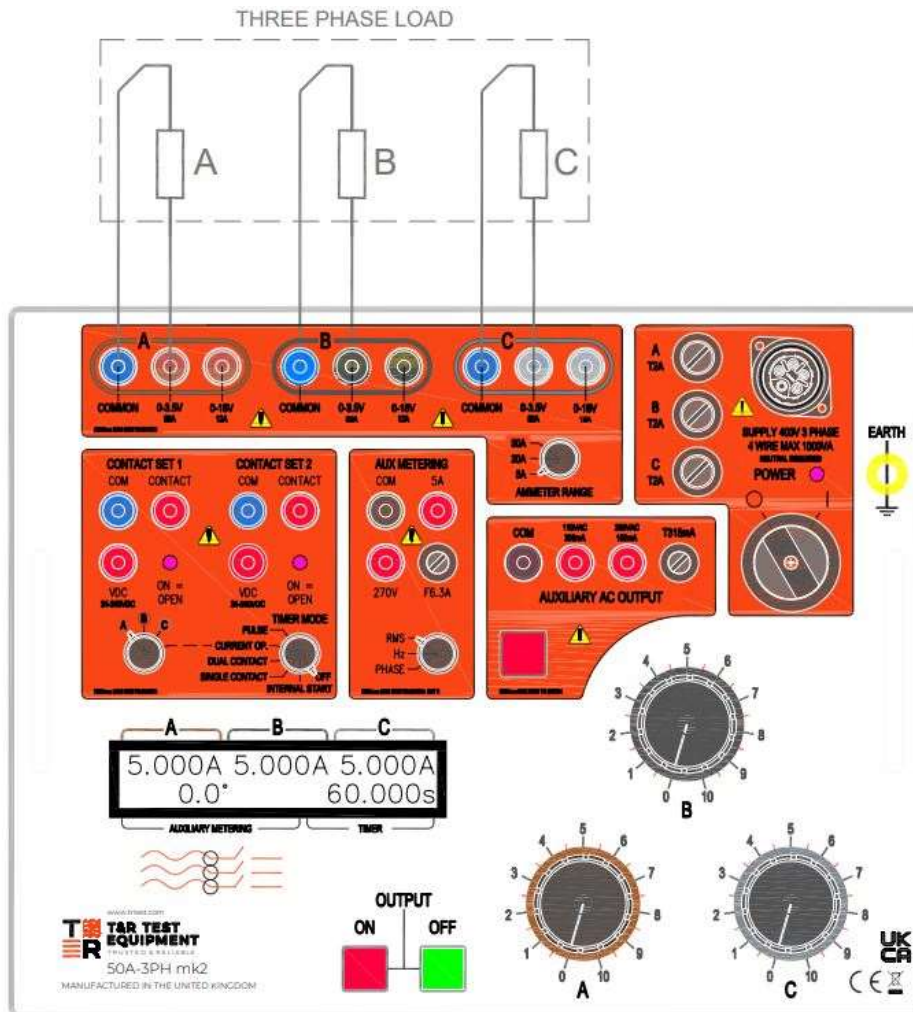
THREE PHASE LOAD

A

B

C

A

COMMON 0-3.5V 50A 0-18V 12A

B

COMMON 0-3.5V 50A 0-18V 12A

C

COMMON 0-3.5V 50A 0-18V 12A

50A 20A 5A AMMETER RANGE

A T2A

B T2A

C T2A

SUPPLY 400V 3 PHASE 4 WIRE MAX 1000VA NEUTRAL REQUIRED

POWER

EARTH

CONTACT SET 1

COM CONTACT

VDC 24-240VDC

ON = OPEN

CONTACT SET 2

COM CONTACT

VDC 24-240VDC

ON = OPEN

A B C

TIMER MODE

PULSE

CURRENT OP.

DUAL CONTACT

SINGLE CONTACT

OFF

INTERNAL START

AUX METERING

COM 5A

270V F6.3A

RMS

Hz

PHASE

COM 110VAC 300mA 220VAC 150mA T315mA

AUXILIARY AC OUTPUT

A B C

5.000A 5.000A 5.000A
0.0° 60.000s

AUXILIARY METERING TIMER

OUTPUT

ON OFF

www.trtest.com

T&R TEST EQUIPMENT

TRUSTED & RELIABLE

50A-3PH mk2

MANUFACTURED IN THE UNITED KINGDOM

0 1 2 3 4 5 6 7 8 9 10

B

0 1 2 3 4 5 6 7 8 9 10

A

0 1 2 3 4 5 6 7 8 9 10

C

UK CA

CE